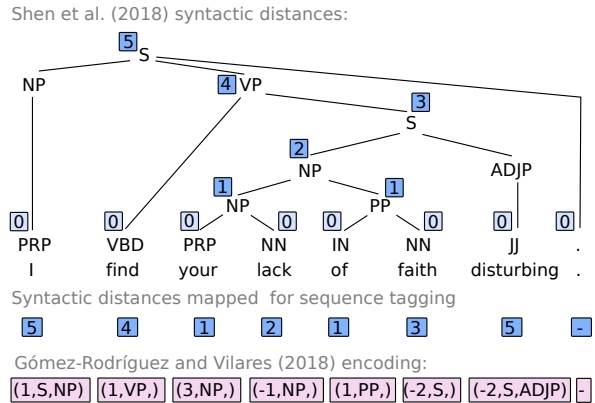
Shen et al. (2018) syntactic distances:

5 S
NP
4 VP
3 S
2 NP
ADJP
1 NP
1 PP
0 0 0 0 0 0 0 0
PRP VBD PRP NN IN NN JJ .
I find your lack of faith disturbing .

Syntactic distances mapped for sequence tagging

5 4 1 2 1 3 5 -

Gómez-Rodríguez and Vilares (2018) encoding:

(1,S,NP) (1,VP,) (3,NP,) (-1,NP,) (1,PP,) (-2,S,) (-2,S,ADJP) -